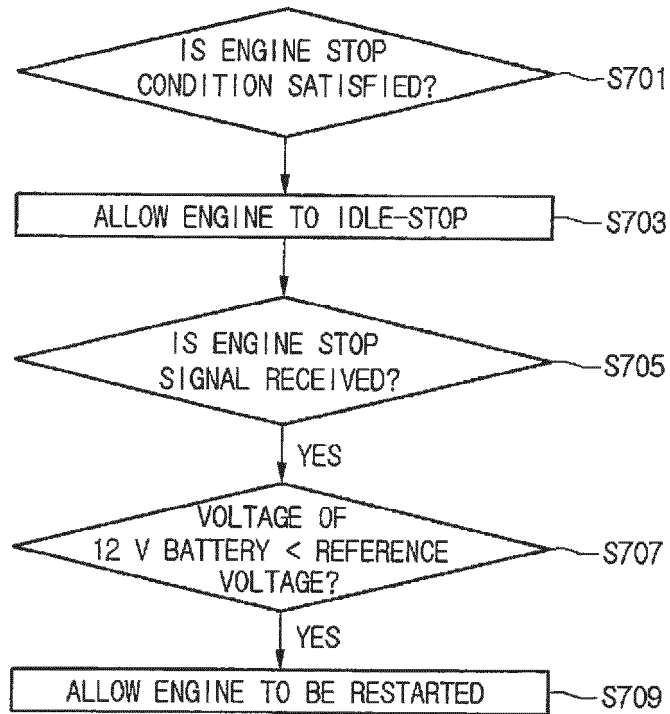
IS ENGINE STOP CONDITION SATISFIED?

S701

ALLOW ENGINE TO IDLE-STOP

S703

IS ENGINE STOP SIGNAL RECEIVED?

S705

YES

VOLTAGE OF 12 V BATTERY < REFERENCE VOLTAGE?

S707

YES

ALLOW ENGINE TO BE RESTARTED

S709